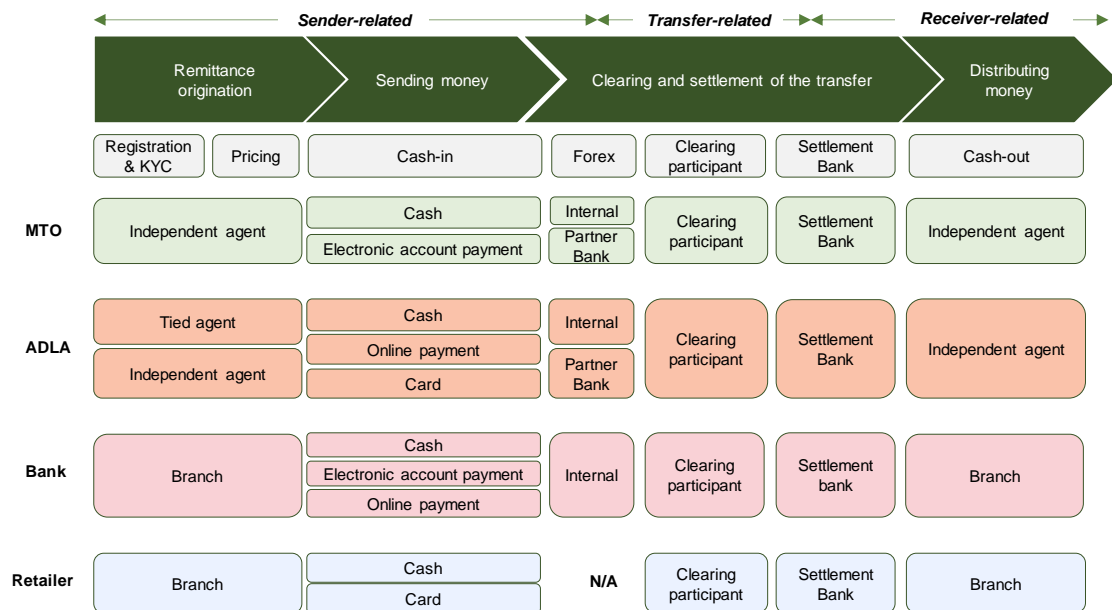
Sender-related | Transfer-related | Receiver-related

Remittance origination | Sending money | Clearing and settlement of the transfer | Distributing money

| | Registration & KYC | Pricing | Cash-in | Forex | Clearing participant | Settlement Bank | Cash-out |
|---|---|---|---|---|---|---|---|
| MTO | Independent agent | | Cash; Electronic account payment | Internal; Partner Bank | Clearing participant | Settlement Bank | Independent agent |
| ADLA | Tied agent; Independent agent | | Cash; Online payment; Card | Internal; Partner Bank | Clearing participant | Settlement Bank | Independent agent |
| Bank | Branch | | Cash; Electronic account payment; Online payment | Internal | Clearing participant | Settlement bank | Branch |
| Retailer | Branch | | Cash; Card | N/A | Clearing participant | Settlement Bank | Branch |